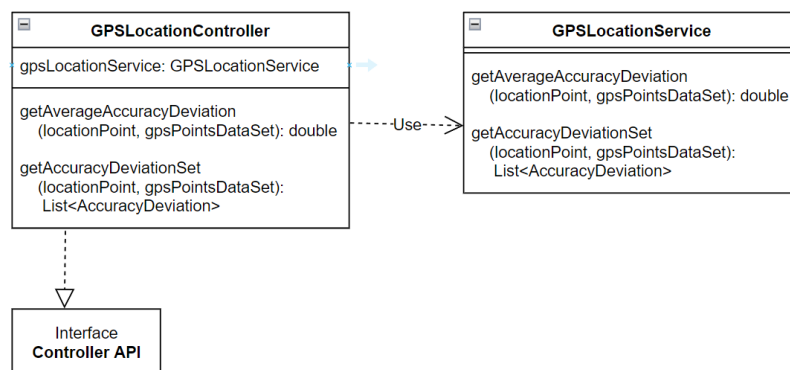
GPSLocationController

gpsLocationService: GPSLocationService

getAverageAccuracyDeviation (locationPoint, gpsPointsDataSet): double

getAccuracyDeviationSet (locationPoint, gpsPointsDataSet): List<AccuracyDeviation>

Use

GPSLocationService

getAverageAccuracyDeviation (locationPoint, gpsPointsDataSet): double

getAccuracyDeviationSet (locationPoint, gpsPointsDataSet): List<AccuracyDeviation>

Interface
Controller API